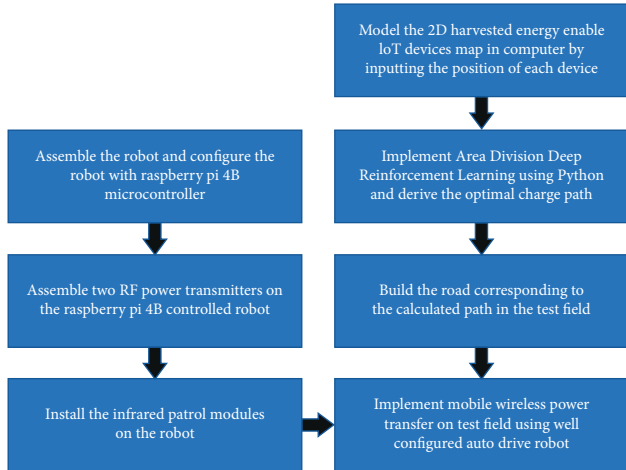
Model the 2D harvested energy enable loT devices map in computer by inputting the position of each device

Assemble the robot and configure the robot with raspberry pi 4B microcontroller

Implement Area Division Deep Reinforcement Learning using Python and derive the optimal charge path

Assemble two RF power transmitters on the raspberry pi 4B controlled robot

Build the road corresponding to the calculated path in the test field

Install the infrared patrol modules on the robot

Implement mobile wireless power transfer on test field using well configured auto drive robot